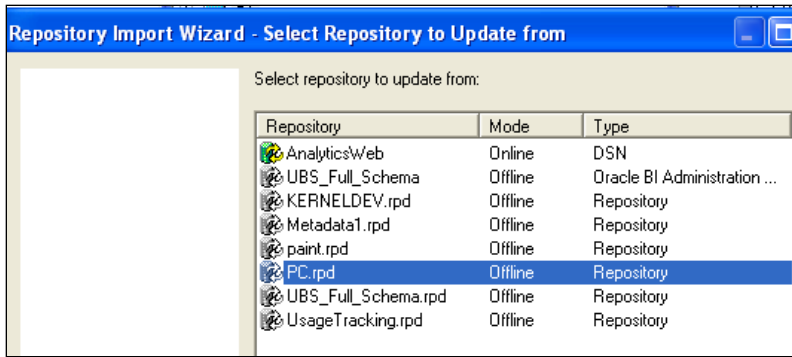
Repository Import Wizard - Select Repository to Update from

Select repository to update from:

| Repository | Mode | Type |
|---|---|---|
| AnalyticsWeb | Online | DSN |
| UBS_Full_Schema | Offline | Oracle BI Administration ... |
| KERNELDEV.rpd | Offline | Repository |
| Metadata1.rpd | Offline | Repository |
| paint.rpd | Offline | Repository |
| PC.rpd | Offline | Repository |
| UBS_Full_Schema.rpd | Offline | Repository |
| UsageTracking.rpd | Offline | Repository |